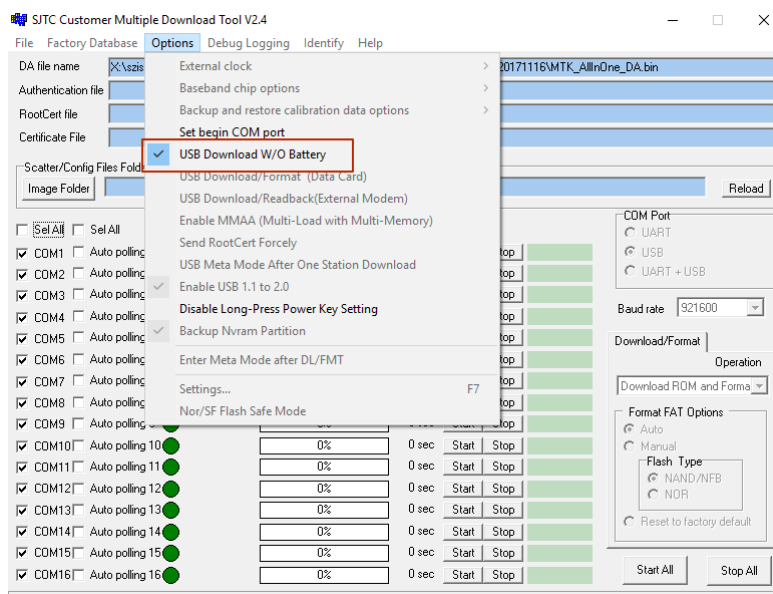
SJTC Customer Multiple Download Tool V2.4

File Factory Database Options Debug Logging Identify Help

DA file name X:\szis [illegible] 20171116\MTK_AllInOne_DA.bin
Authentication file
RootCert file
Certificate File

Scatter/Config Files Fold
Image Folder
Reload

External clock
Baseband chip options
Backup and restore calibration data options
Set begin COM port
USB Download W/O Battery
USB Download/Format (Data Card)
USB Download/Readback(External Modem)
Enable MMAA (Multi-Load with Multi-Memory)
Send RootCert Forcely
USB Meta Mode After One Station Download
Enable USB 1.1 to 2.0
Disable Long-Press Power Key Setting
Backup Nvram Partition
Enter Meta Mode after DL/FMT
Settings... F7
Nor/SF Flash Safe Mode

Sel All Sel All
COM1 Auto polling
COM2 Auto polling
COM3 Auto polling
COM4 Auto polling
COM5 Auto polling
COM6 Auto polling
COM7 Auto polling
COM8 Auto polling
COM9 Auto polling
COM10 Auto polling 10 0% 0 sec Start Stop
COM11 Auto polling 11 0% 0 sec Start Stop
COM12 Auto polling 12 0% 0 sec Start Stop
COM13 Auto polling 13 0% 0 sec Start Stop
COM14 Auto polling 14 0% 0 sec Start Stop
COM15 Auto polling 15 0% 0 sec Start Stop
COM16 Auto polling 16 0% 0 sec Start Stop

Stop
Stop
Stop
Stop
Stop
Stop
Stop
Stop

COM Port
UART
USB
UART + USB

Baud rate 921600

Download/Format
Operation
Download ROM and Forma

Format FAT Options
Auto
Manual
Flash Type
NAND/NFB
NOR
Reset to factory default

Start All Stop All